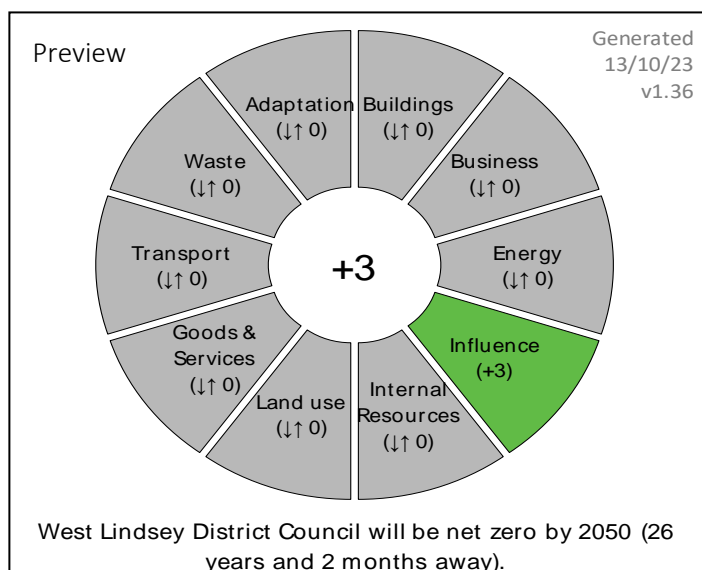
Preview

Generated
13/10/23
v1.36

Adaptation
(↓↑ 0)

Buildings
(↓↑ 0)

Waste
(↓↑ 0)

Business
(↓↑ 0)

Transport
(↓↑ 0)

+3

Energy
(↓↑ 0)

Goods & Services
(↓↑ 0)

Influence
(+3)

Land use
(↓↑ 0)

Internal Resources
(↓↑ 0)

West Lindsey District Council will be net zero by 2050 (26 years and 2 months away).